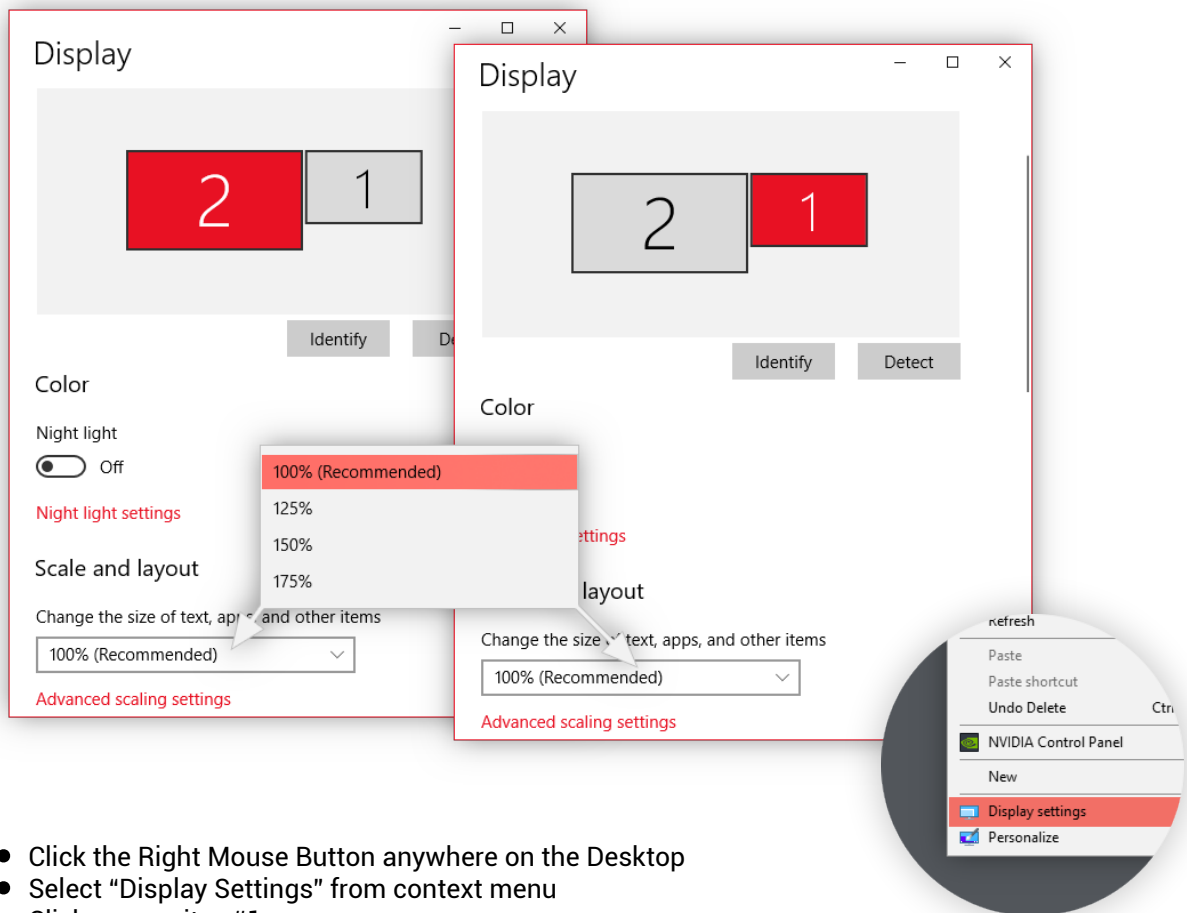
Display

2 1

Identify De

Color

Night light

Off

Night light settings

Scale and layout

Change the size of text, ap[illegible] and other items

100% (Recommended)

Advanced scaling settings

100% (Recommended)
125%
150%
175%

Display

2 1

Identify Detect

Color

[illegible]ettings

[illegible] layout

Change the size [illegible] text, apps, and other items

100% (Recommended)

Advanced scaling settings

Refresh
Paste
Paste shortcut
Undo Delete Ctr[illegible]
NVIDIA Control Panel
New
Display settings
Personalize

• Click the Right Mouse Button anywhere on the Desktop
• Select “Display Settings” from context menu
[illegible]